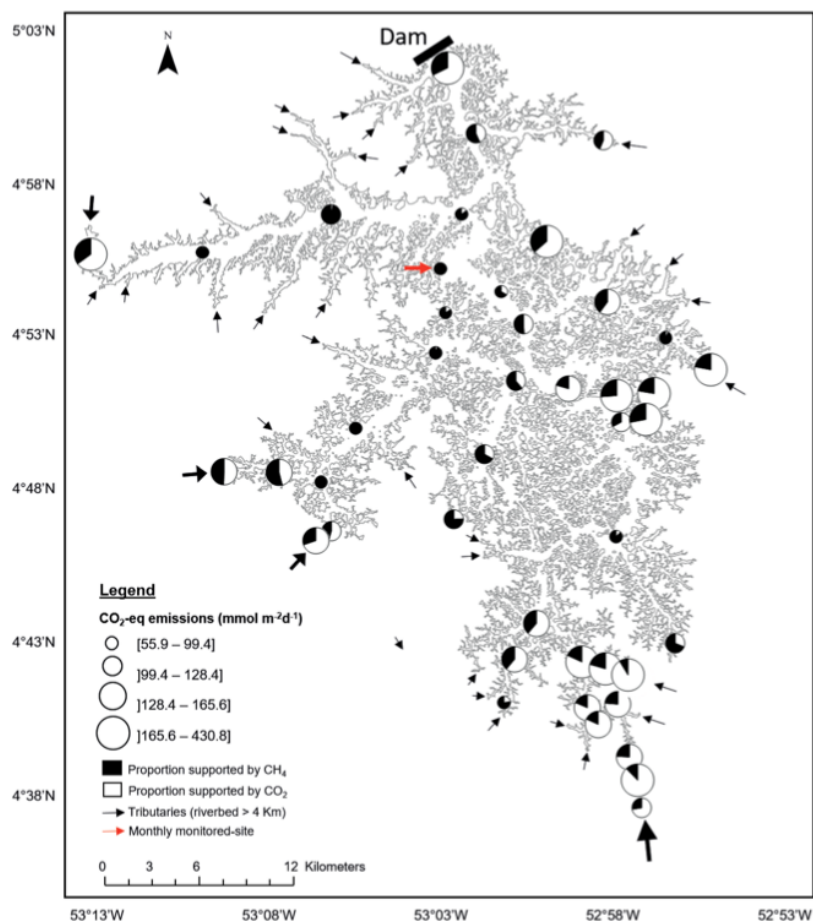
5°03'N

N

Dam

4°58'N

4°53'N

4°48'N

4°43'N

4°38'N

53°13'W 53°08'W 53°03'W 52°58'W 52°53'W

Legend

$CO_2$-eq emissions (mmol $m^{-2}d^{-1}$)

[55.9 – 99.4]

]99.4 – 128.4]

]128.4 – 165.6]

]165.6 – 430.8]

Proportion supported by $CH_4$

Proportion supported by $CO_2$

Tributaries (riverbed > 4 Km)

Monthly monitored-site

0 3 6 12 Kilometers